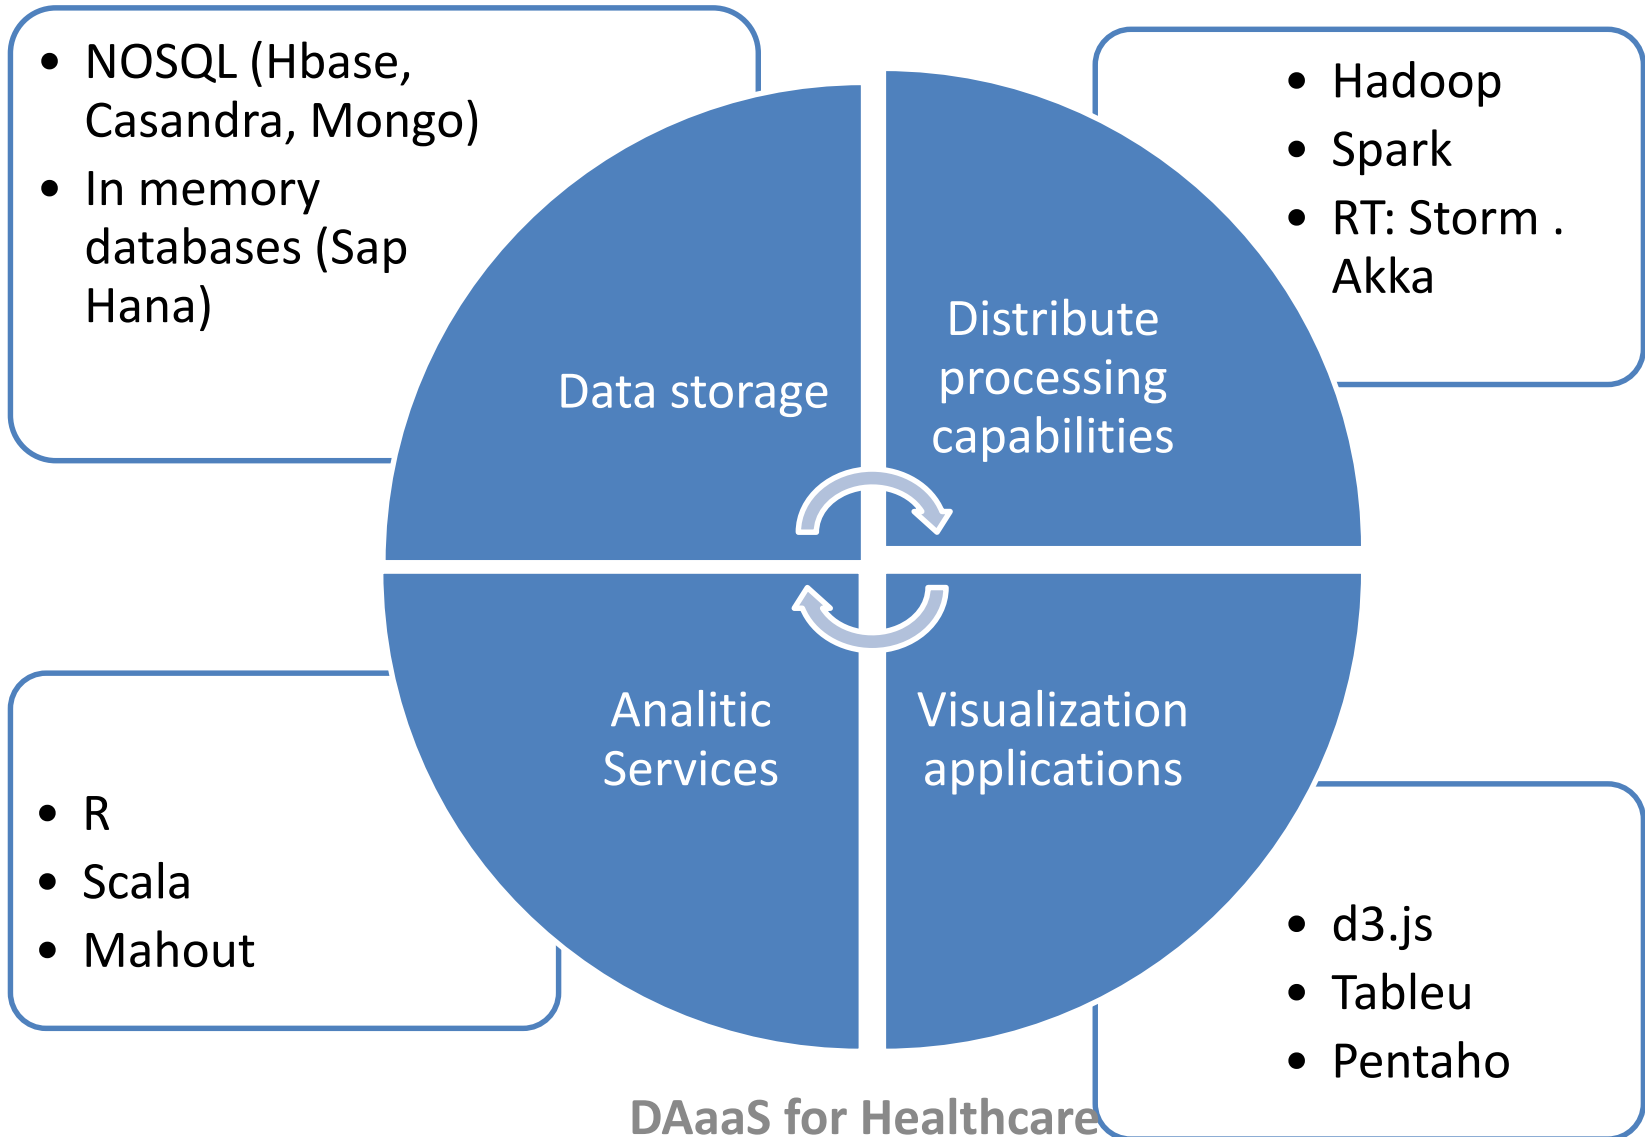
- NOSQL (Hbase, Casandra, Mongo)
- In memory databases (Sap Hana)

- Hadoop
- Spark
- RT: Storm . Akka

Data storage

Distribute processing capabilities

Analitic Services

Visualization applications

- R
- Scala
- Mahout

- d3.js
- Tableu
- Pentaho

DAaaS for Healthcare